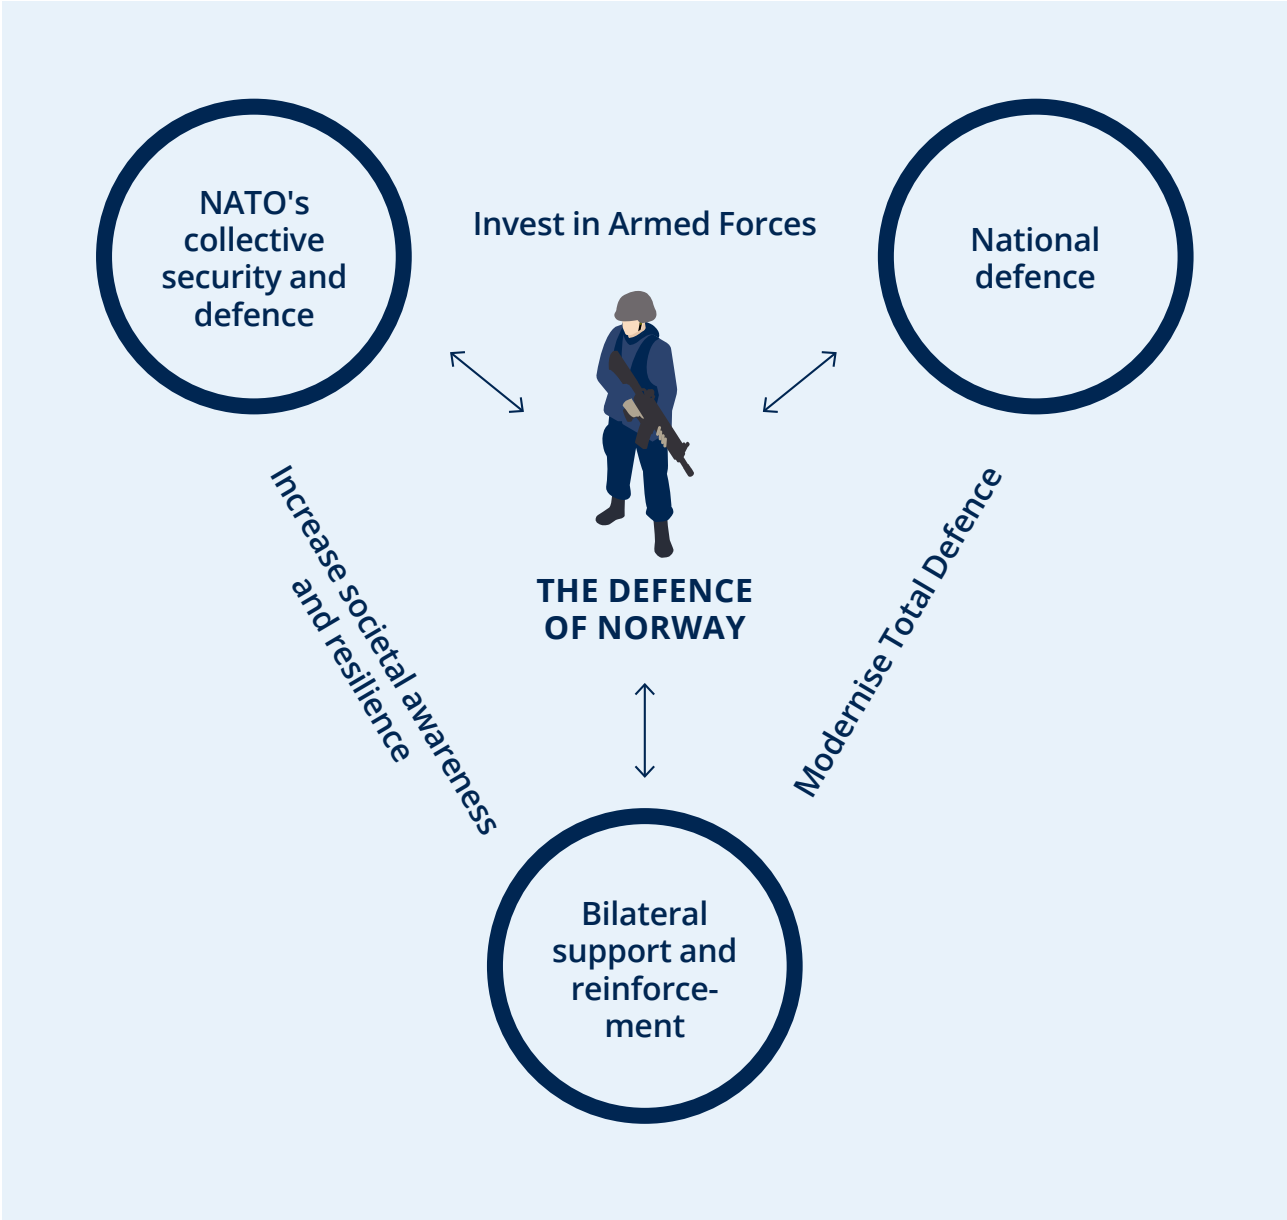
NATO's collective security and defence

Invest in Armed Forces

National defence

Increase societal awareness and resilience

THE DEFENCE OF NORWAY

Modernise Total Defence

Bilateral support and reinforcement